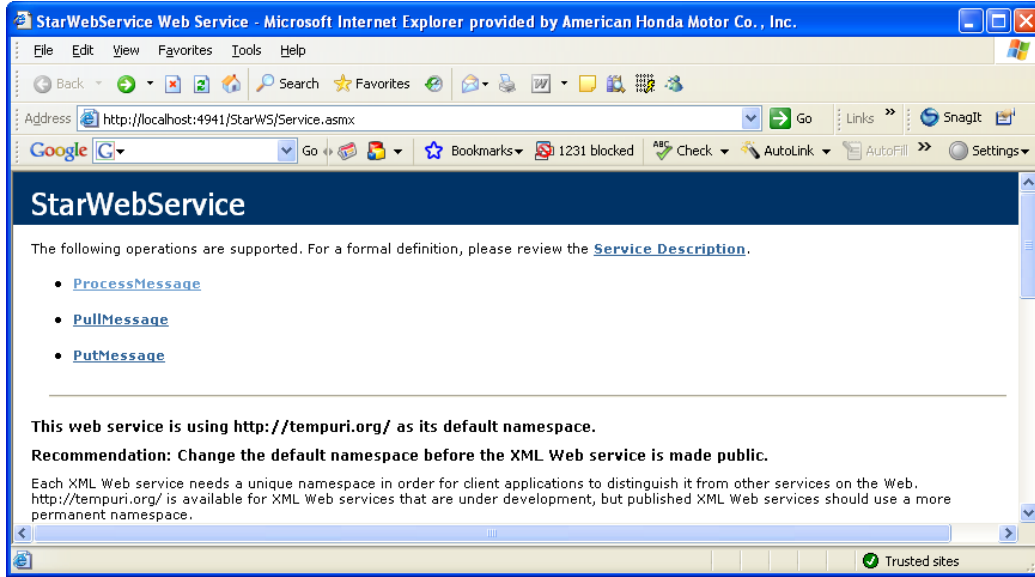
StarWebService Web Service - Microsoft Internet Explorer provided by American Honda Motor Co., Inc.

File Edit View Favorites Tools Help

Back Search Favorites

Address http://localhost:4941/StarWS/Service.asmx Go Links SnagIt

Google G Go Bookmarks 1231 blocked Check AutoLink AutoFill Settings

StarWebService

The following operations are supported. For a formal definition, please review the Service Description.

- ProcessMessage
- PullMessage
- PutMessage

This web service is using http://tempuri.org/ as its default namespace.

Recommendation: Change the default namespace before the XML Web service is made public.

Each XML Web service needs a unique namespace in order for client applications to distinguish it from other services on the Web. http://tempuri.org/ is available for XML Web services that are under development, but published XML Web services should use a more permanent namespace.

Trusted sites